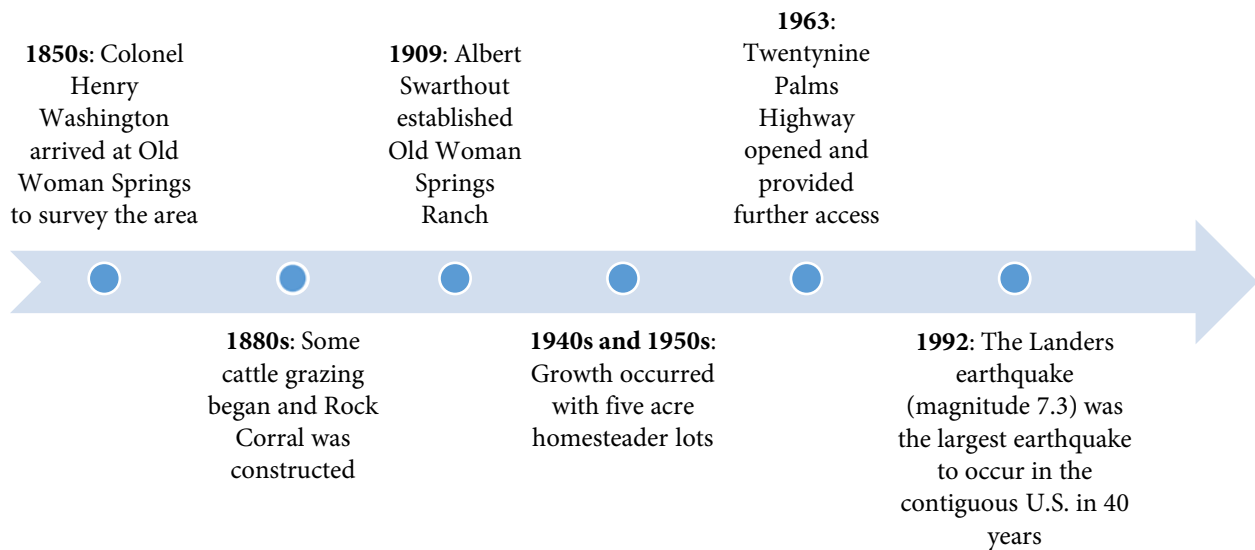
**1850s**: Colonel Henry Washington arrived at Old Woman Springs to survey the area

**1880s**: Some cattle grazing began and Rock Corral was constructed

**1909**: Albert Swarthout established Old Woman Springs Ranch

**1940s and 1950s**: Growth occurred with five acre homesteader lots

**1963**: Twentynine Palms Highway opened and provided further access

**1992**: The Landers earthquake (magnitude 7.3) was the largest earthquake to occur in the contiguous U.S. in 40 years